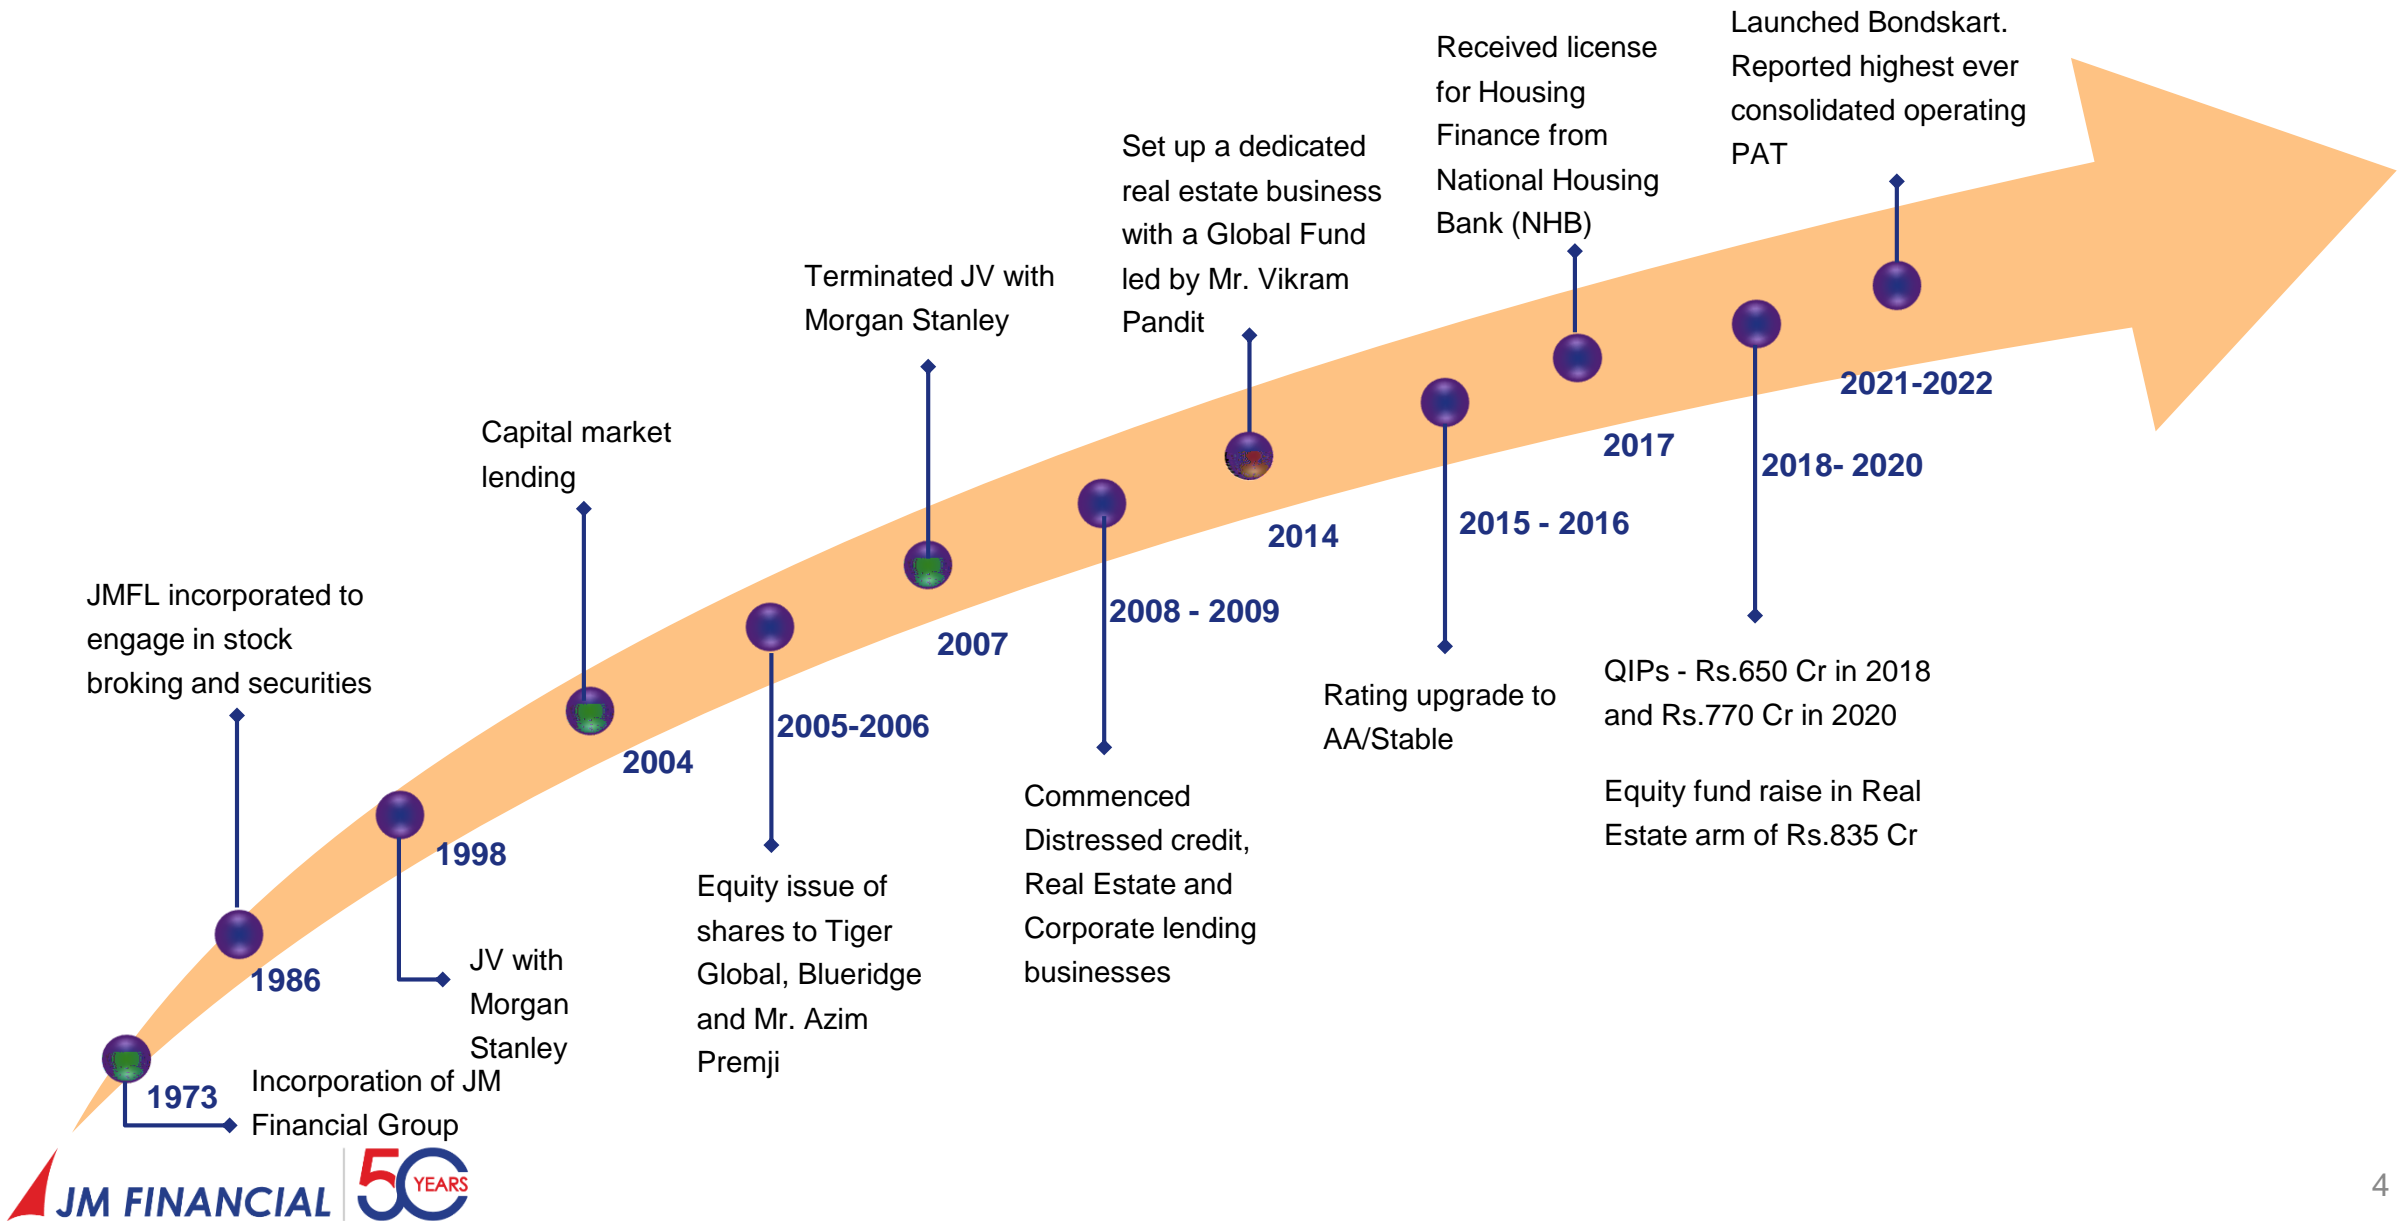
1973
Incorporation of JM Financial Group

1986
JMFL incorporated to engage in stock broking and securities

1998
JV with Morgan Stanley

2004
Capital market lending

2005-2006
Equity issue of shares to Tiger Global, Blueridge and Mr. Azim Premji

2007
Terminated JV with Morgan Stanley

2008 - 2009
Commenced Distressed credit, Real Estate and Corporate lending businesses

2014
Set up a dedicated real estate business with a Global Fund led by Mr. Vikram Pandit

2015 - 2016
Rating upgrade to AA/Stable

2017
Received license for Housing Finance from National Housing Bank (NHB)

2018- 2020
QIPs - Rs.650 Cr in 2018 and Rs.770 Cr in 2020

Equity fund raise in Real Estate arm of Rs.835 Cr

2021-2022
Launched Bondskart. Reported highest ever consolidated operating PAT

JM FINANCIAL 50 YEARS

4